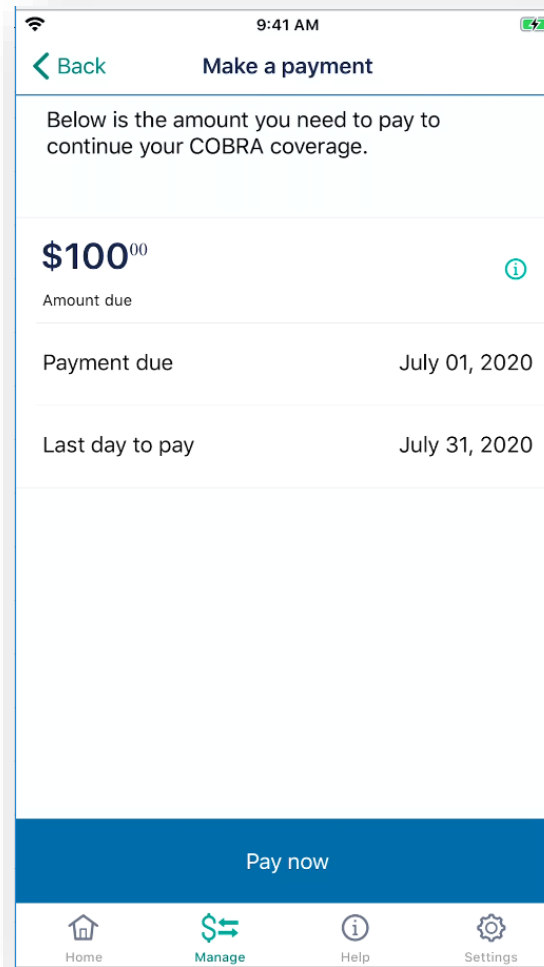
9:41 AM

Back

Make a payment

Below is the amount you need to pay to continue your COBRA coverage.

$100$^{00}$

Amount due

Payment due July 01, 2020

Last day to pay July 31, 2020

Pay now

Home Manage Help Settings